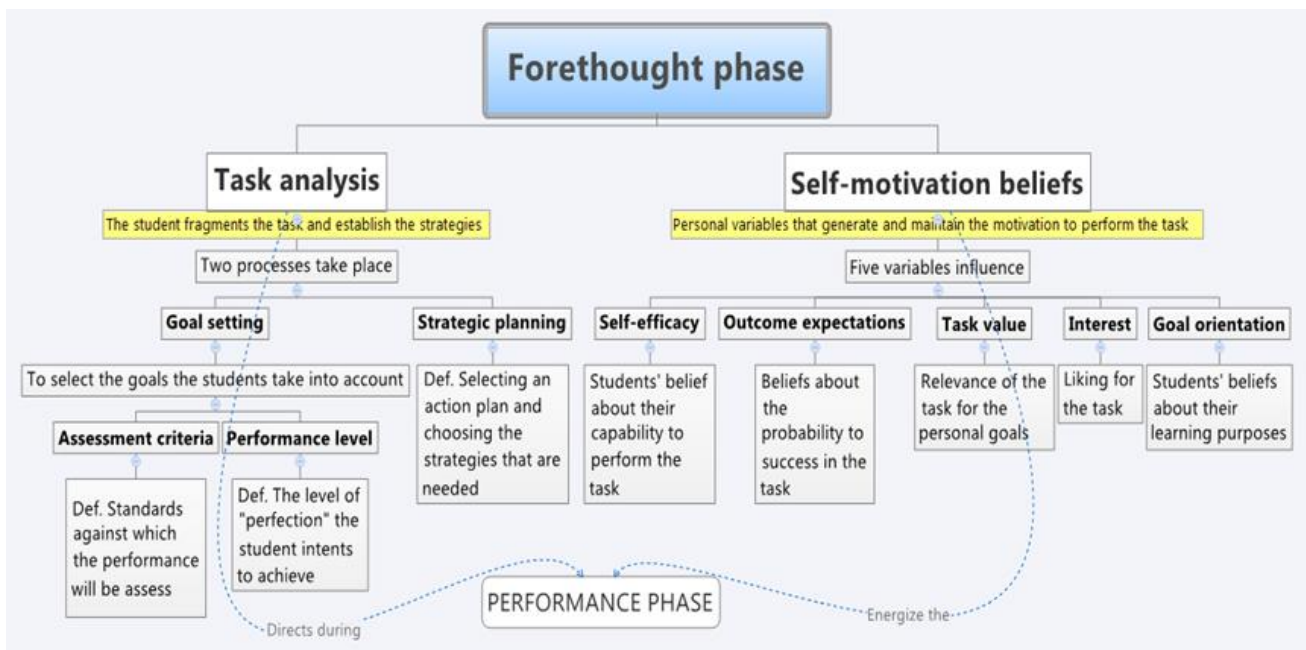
Forethought phase

Task analysis

The student fragments the task and establish the strategies

Two processes take place

Goal setting

To select the goals the students take into account

Assessment criteria

Def. Standards against which the performance will be assess

Performance level

Def. The level of "perfection" the student intents to achieve

Strategic planning

Def. Selecting an action plan and choosing the strategies that are needed

Self-motivation beliefs

Personal variables that generate and maintain the motivation to perform the task

Five variables influence

Self-efficacy

Students' belief about their capability to perform the task

Outcome expectations

Beliefs about the probability to success in the task

Task value

Relevance of the task for the personal goals

Interest

Liking for the task

Goal orientation

Students' beliefs about their learning purposes

PERFORMANCE PHASE

Directs during

Energize the